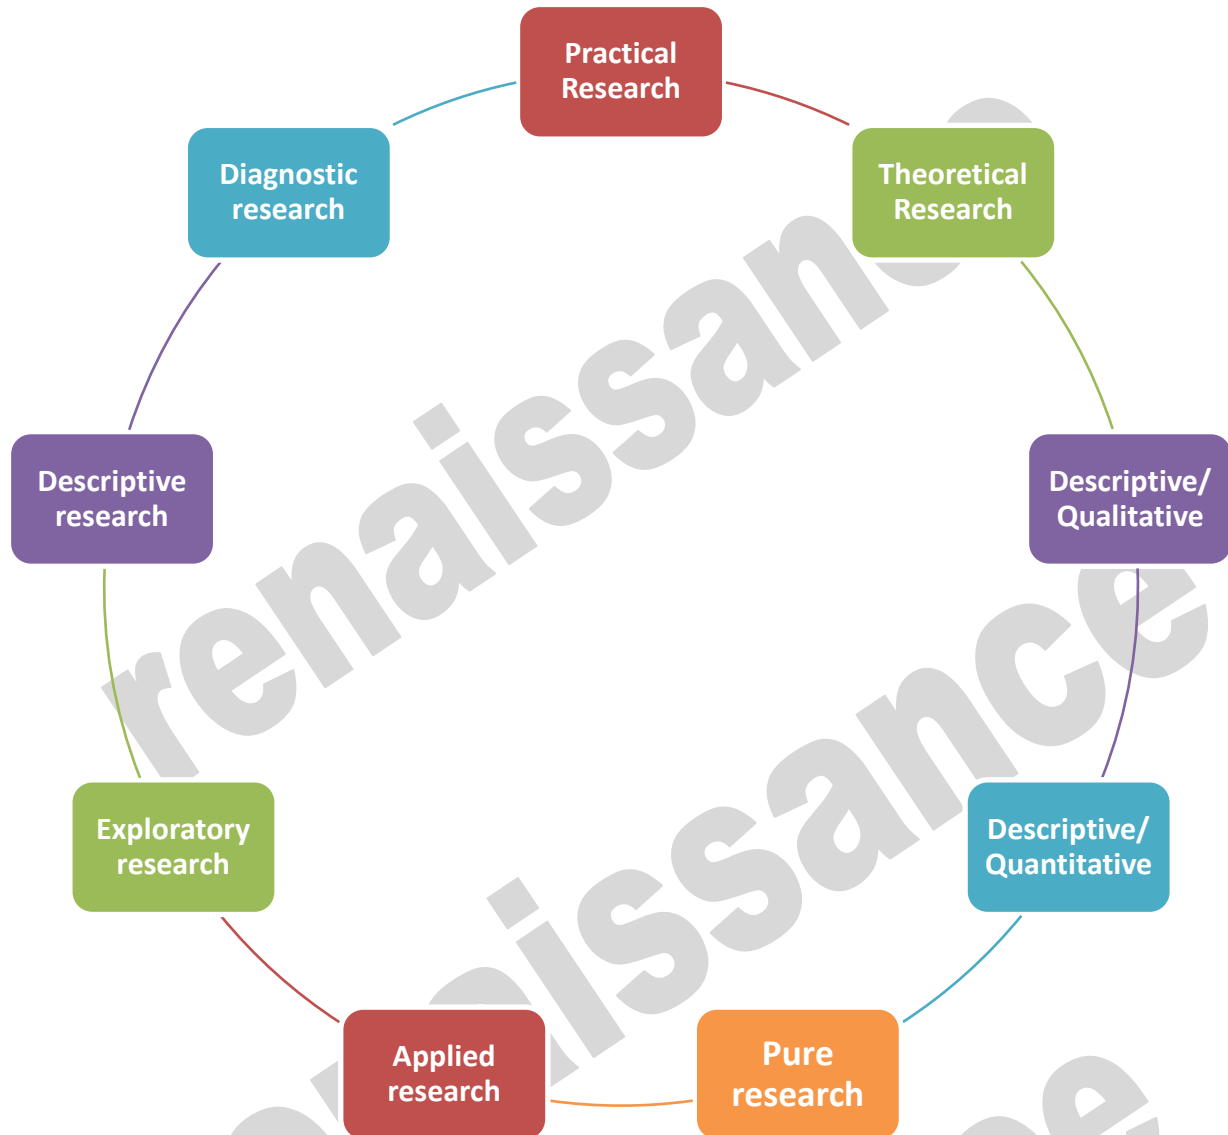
Practical Research

Theoretical Research

Descriptive/ Qualitative

Descriptive/ Quantitative

Pure research

Applied research

Exploratory research

Descriptive research

Diagnostic research

renaissance

renaissance